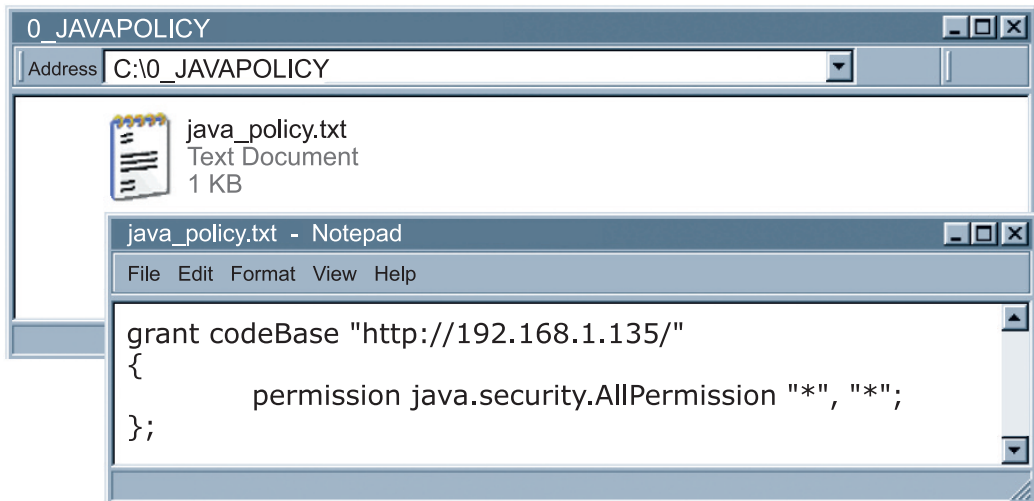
0_JAVAPOLICY

Address C:\0_JAVAPOLICY

java_policy.txt
Text Document
1 KB

java_policy.txt - Notepad

File Edit Format View Help

grant codeBase "http://192.168.1.135/"
{
permission java.security.AllPermission "*", "*";
};